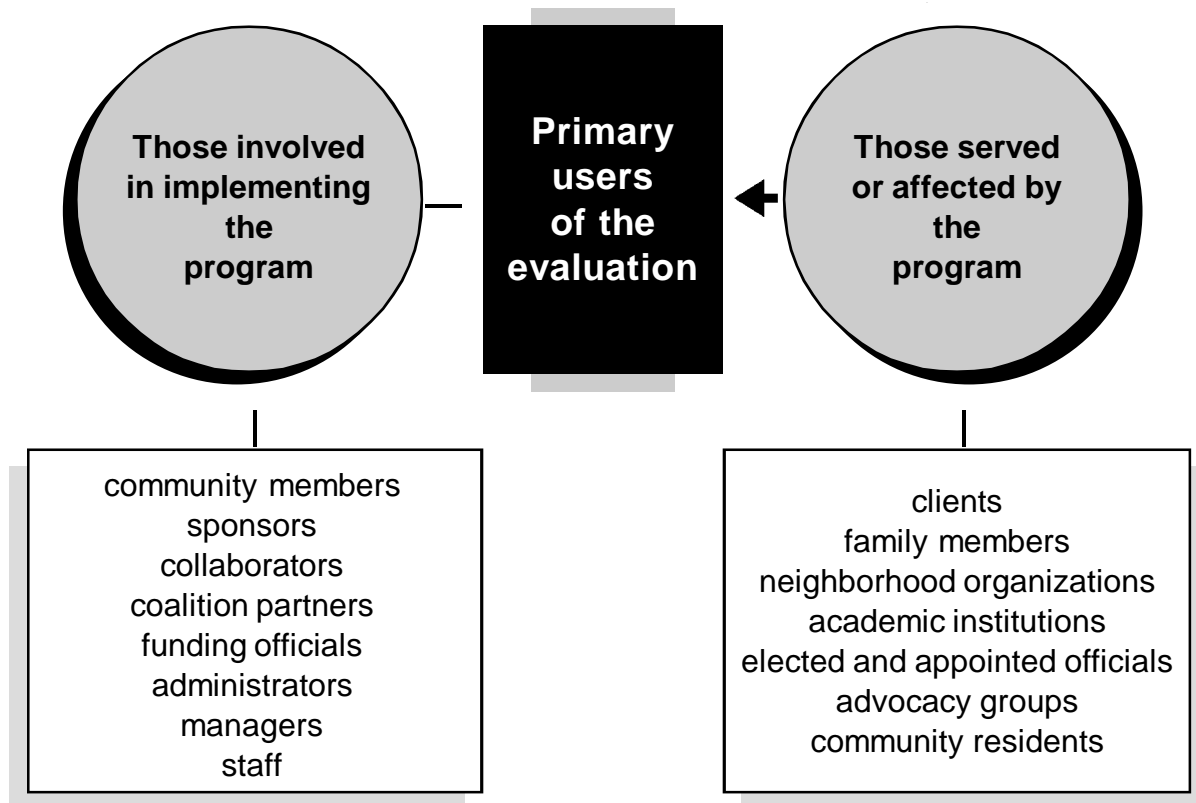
Those involved in implementing the program

Primary users of the evaluation

Those served or affected by the program

community members
sponsors
collaborators
coalition partners
funding officials
administrators
managers
staff

clients
family members
neighborhood organizations
academic institutions
elected and appointed officials
advocacy groups
community residents